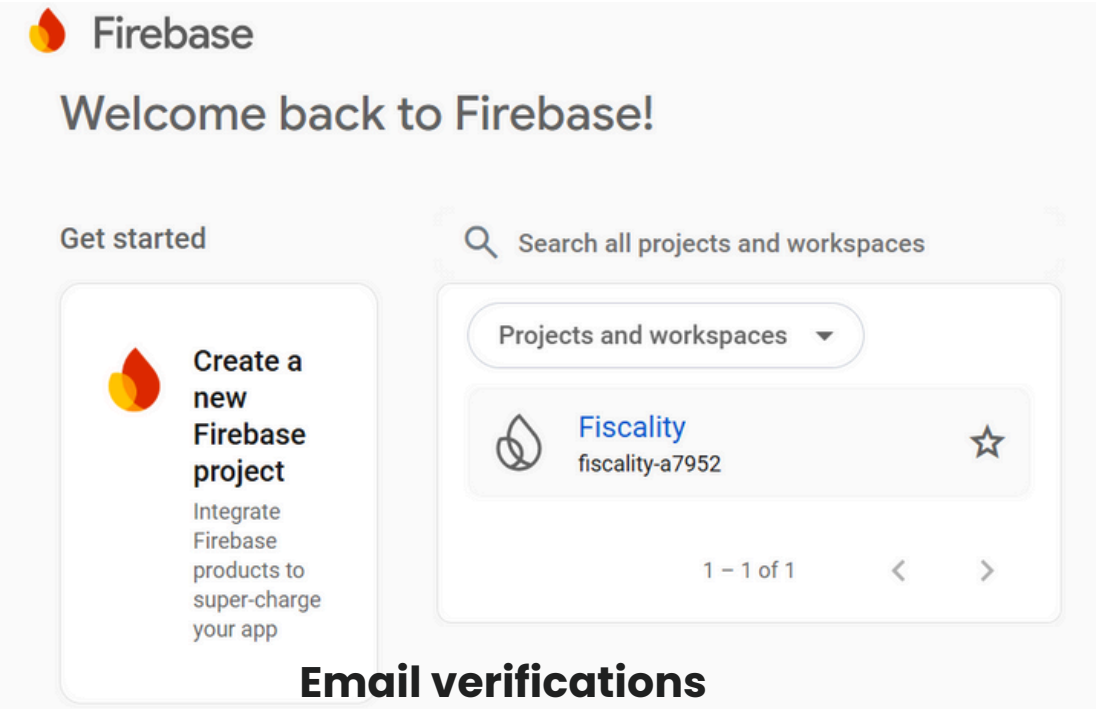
Firebase

Welcome back to Firebase!

Get started

Search all projects and workspaces

Create a new Firebase project

Integrate Firebase products to super-charge your app

Projects and workspaces

Fiscality
fiscality-a7952

1 – 1 of 1

Email verifications